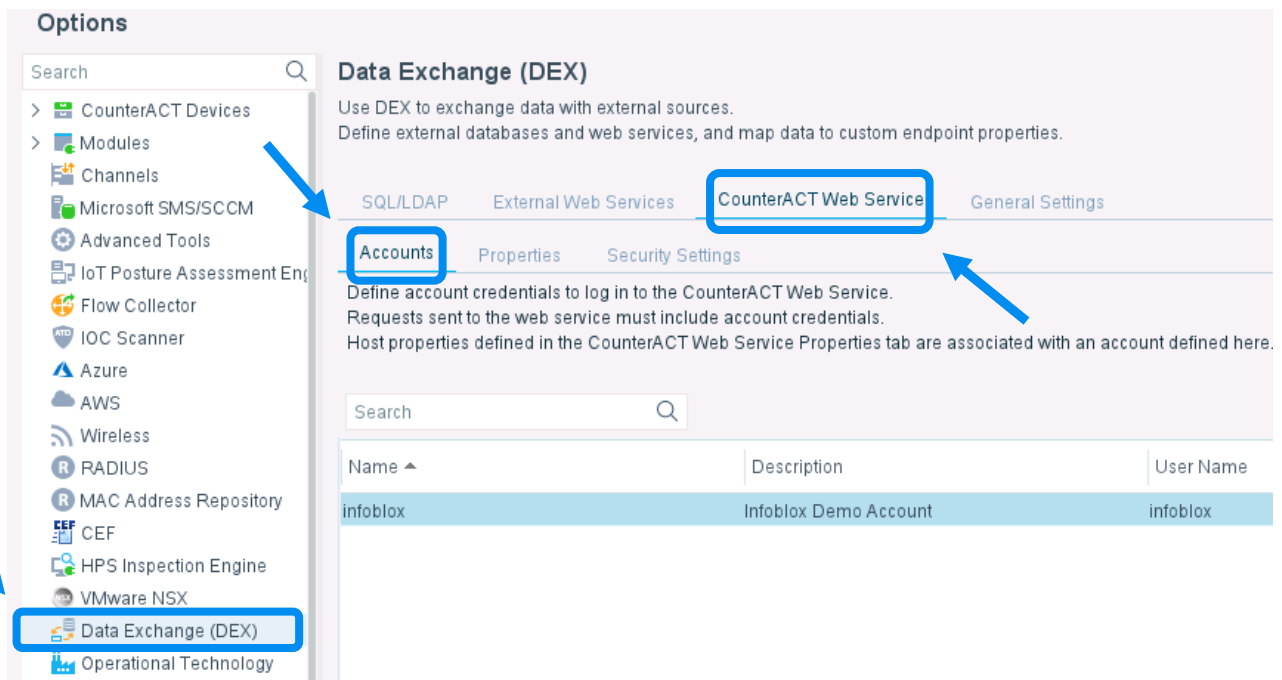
Options

Search

CounterACT Devices
Modules
Channels
Microsoft SMS/SCCM
Advanced Tools
IoT Posture Assessment Eng
Flow Collector
IOC Scanner
Azure
AWS
Wireless
RADIUS
MAC Address Repository
CEF
HPS Inspection Engine
VMware NSX
Data Exchange (DEX)
Operational Technology

Data Exchange (DEX)

Use DEX to exchange data with external sources.
Define external databases and web services, and map data to custom endpoint properties.

SQL/LDAP External Web Services CounterACT Web Service General Settings

Accounts Properties Security Settings

Define account credentials to log in to the CounterACT Web Service.
Requests sent to the web service must include account credentials.
Host properties defined in the CounterACT Web Service Properties tab are associated with an account defined here.

Search

| Name | Description | User Name |
|---|---|---|
| infoblox | Infoblox Demo Account | infoblox |